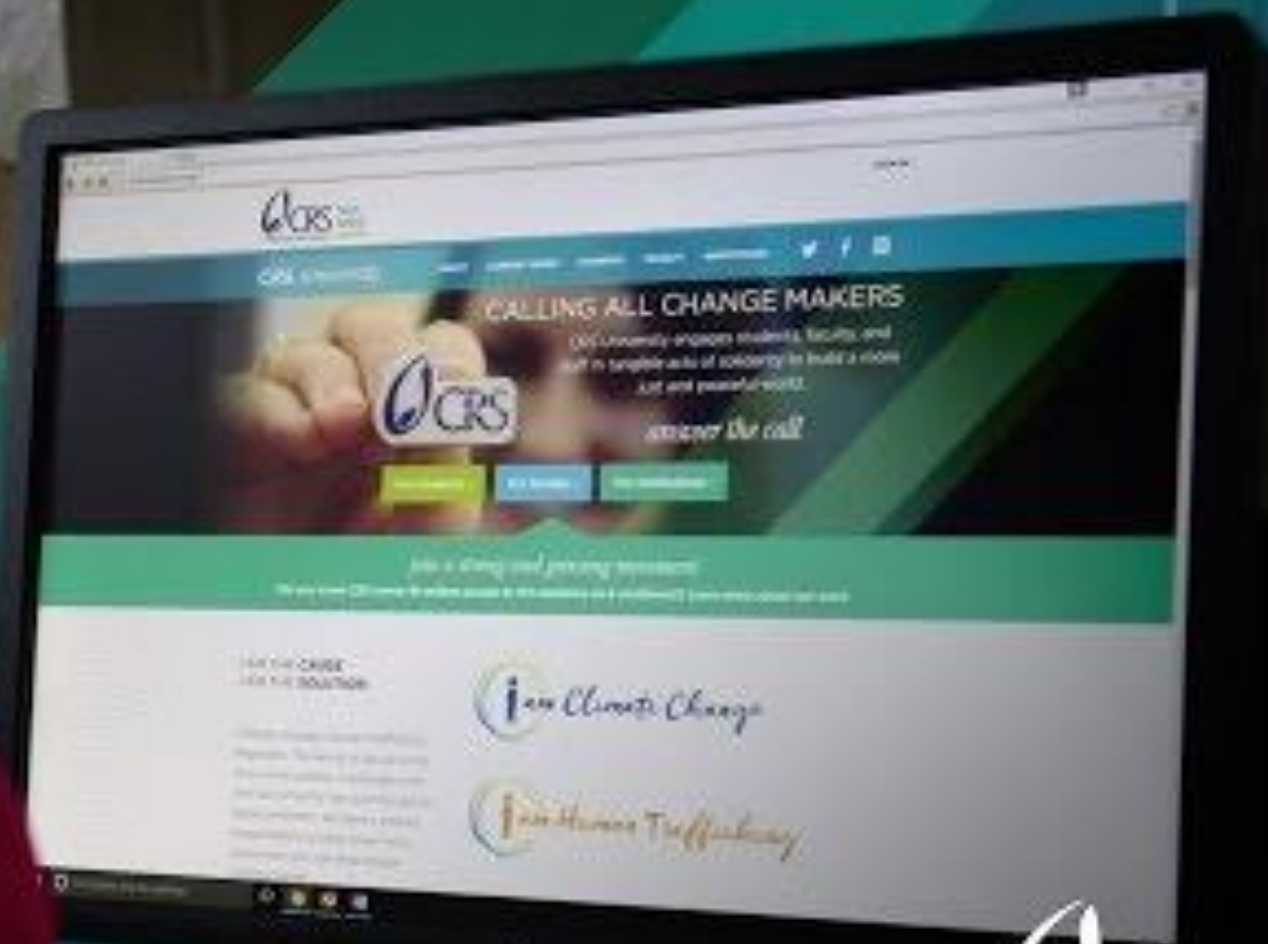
CRS

CRS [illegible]

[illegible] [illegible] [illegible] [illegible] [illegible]

CALLING ALL CHANGE MAKERS

CRS University engages students, faculty, and staff in tangible acts of solidarity to build a more just and peaceful world.

CRS

answer the call

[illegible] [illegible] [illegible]

join a living and growing movement

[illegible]

I AM THE CAUSE
I AM THE SOLUTION

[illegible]

I am Climate Change

I am Human Trafficking